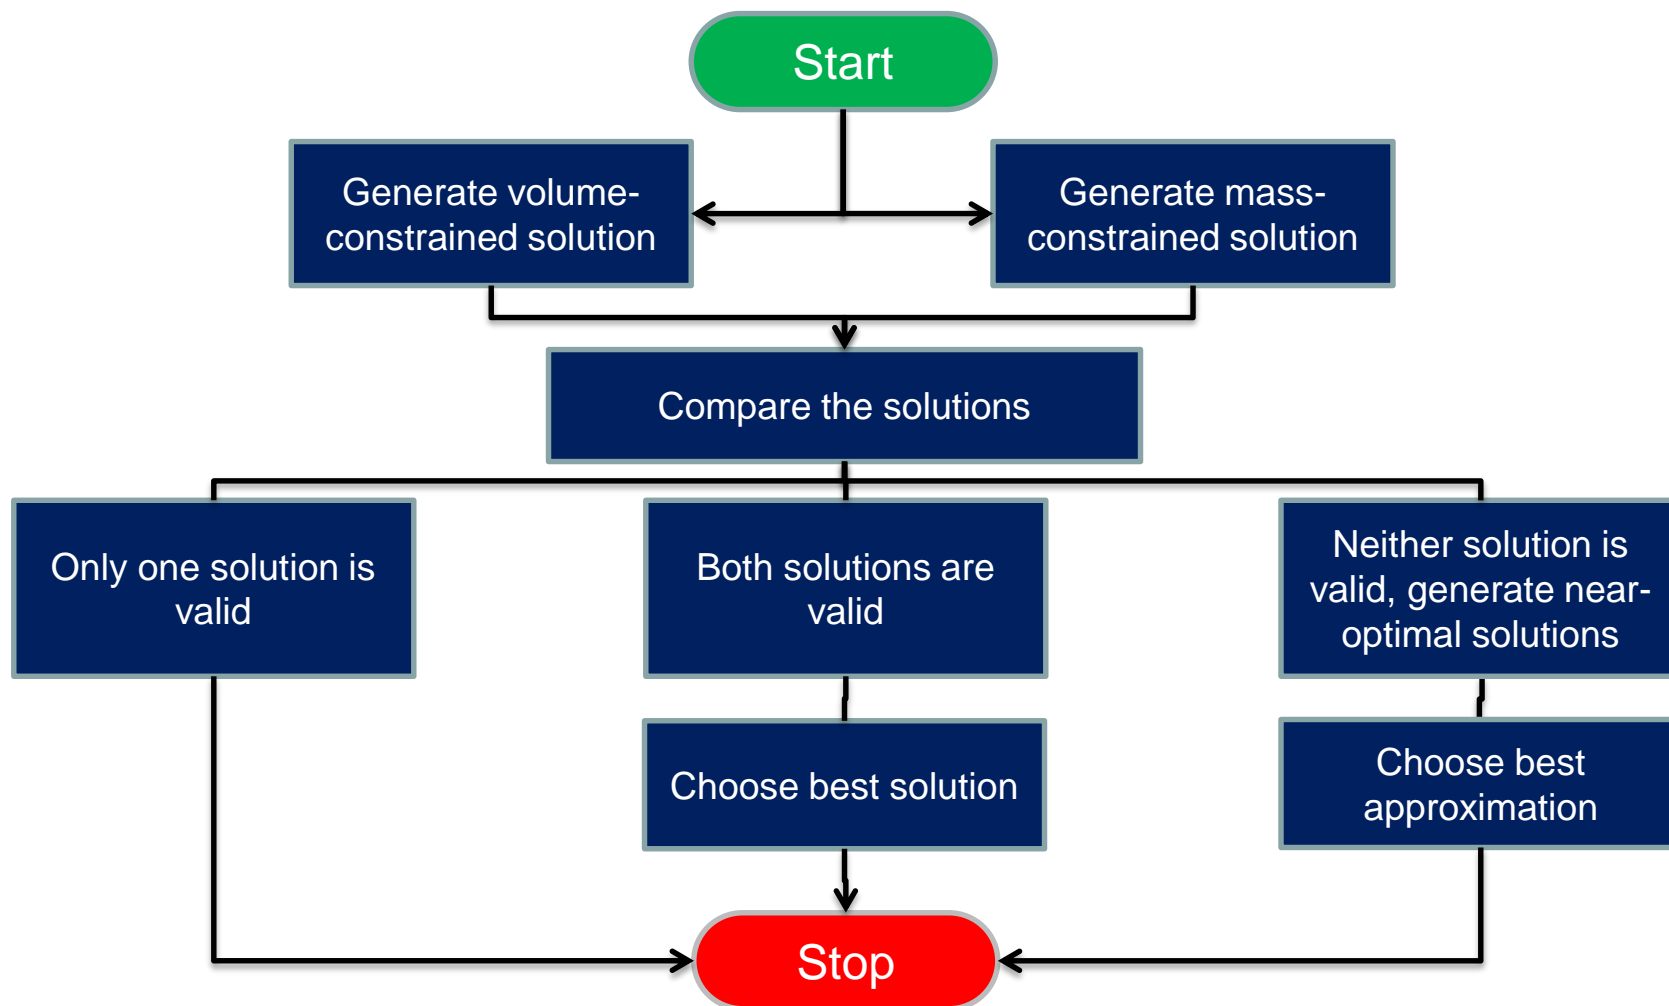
Start

Generate volume-constrained solution

Generate mass-constrained solution

Compare the solutions

Only one solution is valid

Both solutions are valid

Neither solution is valid, generate near-optimal solutions

Choose best solution

Choose best approximation

Stop